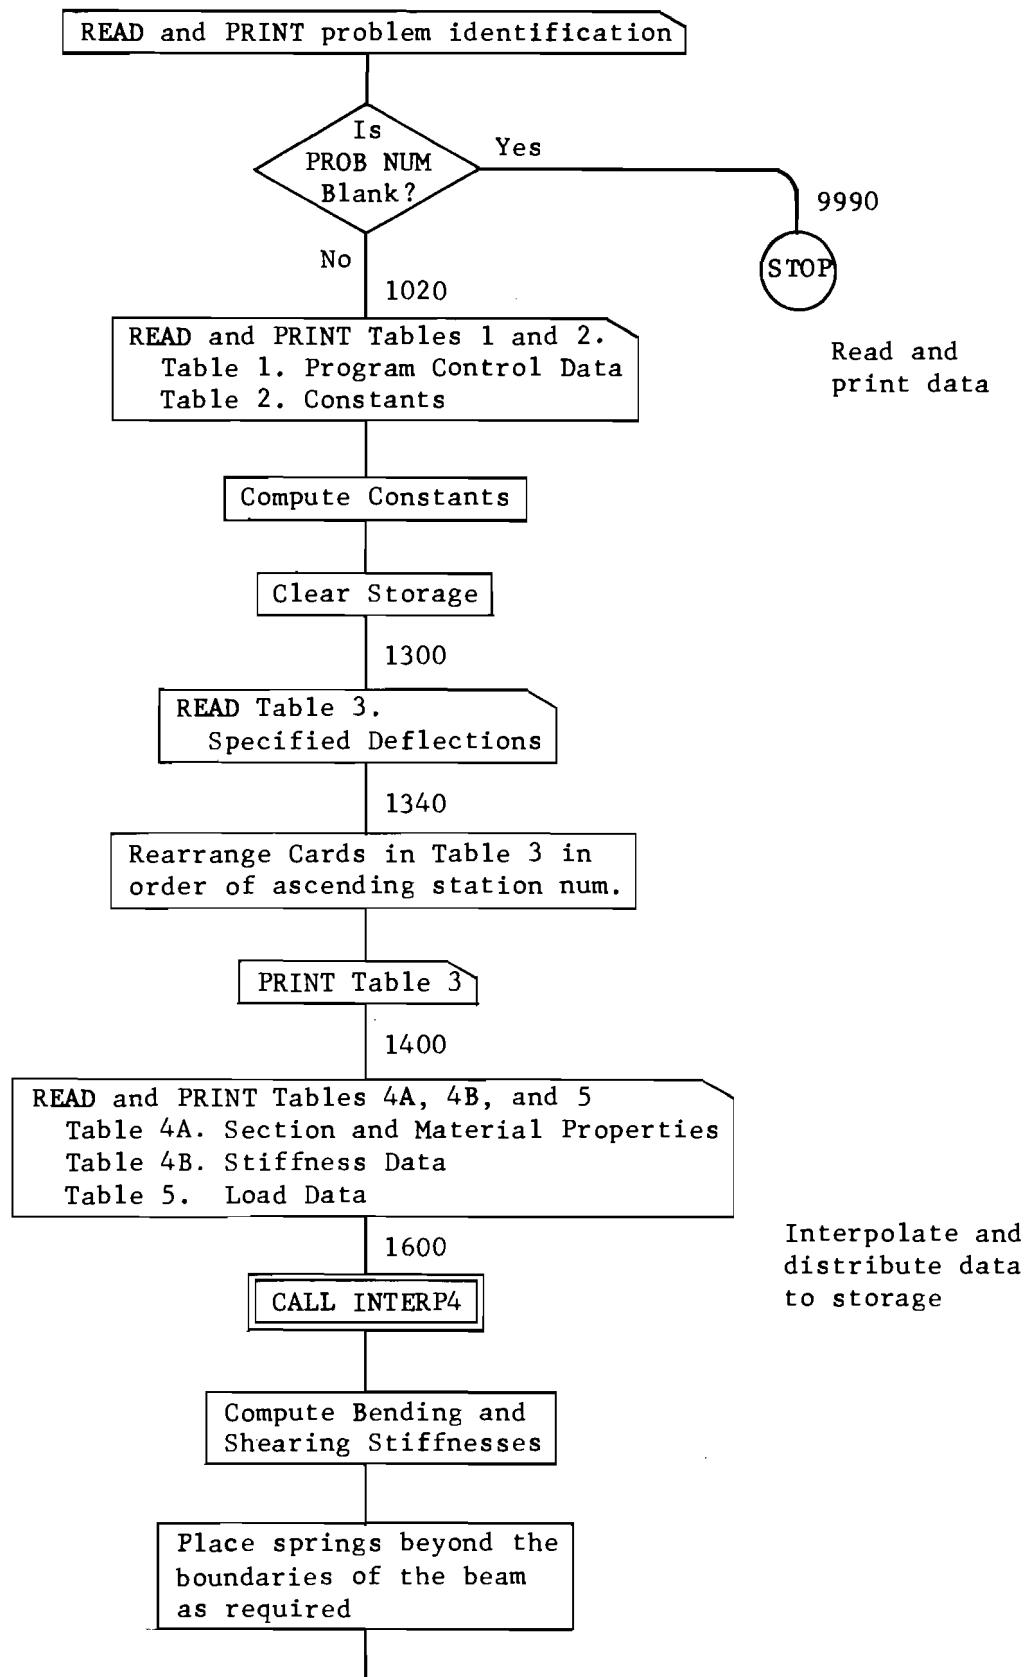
READ and PRINT problem identification

Is PROB NUM Blank?

Yes

9990

STOP

No

1020

READ and PRINT Tables 1 and 2.
Table 1. Program Control Data
Table 2. Constants

Read and print data

Compute Constants

Clear Storage

1300

READ Table 3.
Specified Deflections

1340

Rearrange Cards in Table 3 in order of ascending station num.

PRINT Table 3

1400

READ and PRINT Tables 4A, 4B, and 5
Table 4A. Section and Material Properties
Table 4B. Stiffness Data
Table 5. Load Data

1600

CALL INTERP4

Interpolate and distribute data to storage

Compute Bending and Shearing Stiffnesses

Place springs beyond the boundaries of the beam as required